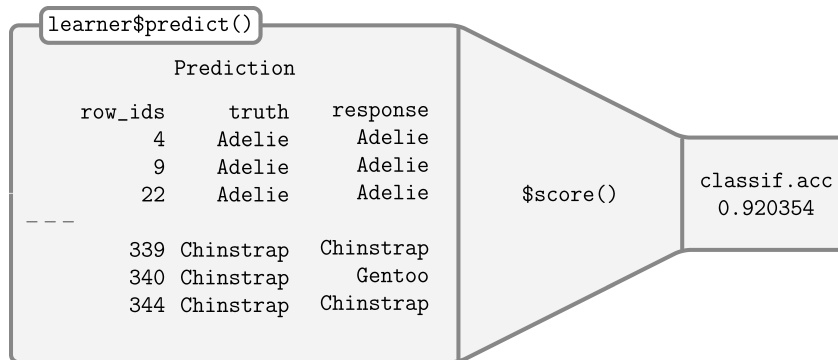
learner$predict()

Prediction

| row_ids | truth | response |
|---|---|---|
| 4 | Adelie | Adelie |
| 9 | Adelie | Adelie |
| 22 | Adelie | Adelie |
| --- | | |
| 339 | Chinstrap | Chinstrap |
| 340 | Chinstrap | Gentoo |
| 344 | Chinstrap | Chinstrap |

$score()

classif.acc
0.920354